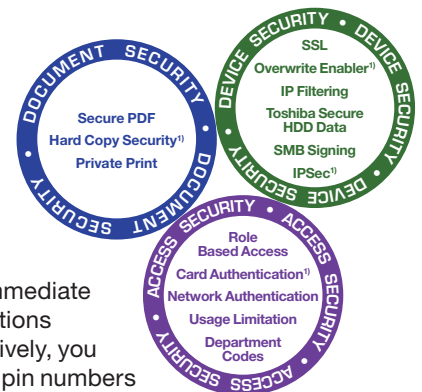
DOCUMENT SECURITY • DOCUMENT SECURITY •

Secure PDF
Hard Copy Security$^{1)}$
Private Print

DEVICE SECURITY • DEVICE SECURITY • DEVICE SECURITY •

SSL
Overwrite Enabler$^{1)}$
IP Filtering
Toshiba Secure HDD Data
SMB Signing
IPSec$^{1)}$

ACCESS SECURITY • ACCESS SECURITY • ACCESS SECURITY •

Role Based Access
Card Authentication$^{1)}$
Network Authentication
Usage Limitation
Department Codes

nmediate
tions
ively, you
pin numbers